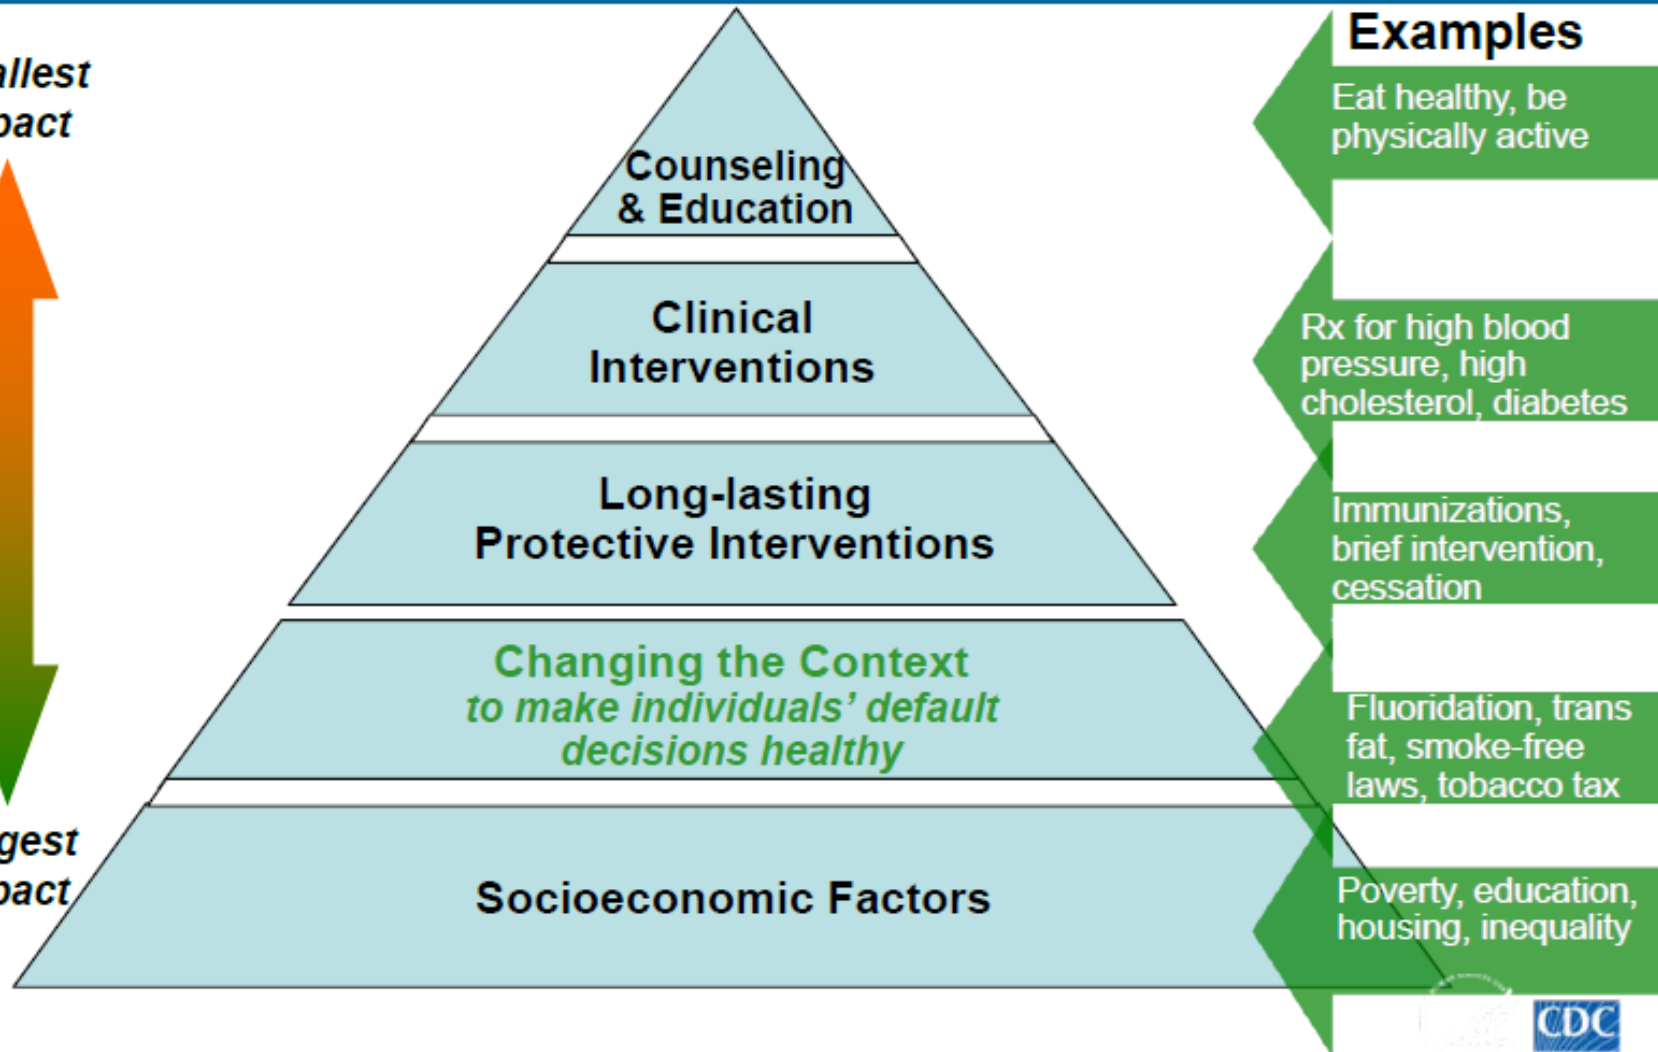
allest
pact

gest
pact

Counseling & Education

Clinical Interventions

Long-lasting Protective Interventions

Changing the Context
to make individuals' default decisions healthy

Socioeconomic Factors

Examples

Eat healthy, be physically active

Rx for high blood pressure, high cholesterol, diabetes

Immunizations, brief intervention, cessation

Fluoridation, trans fat, smoke-free laws, tobacco tax

Poverty, education, housing, inequality

CDC